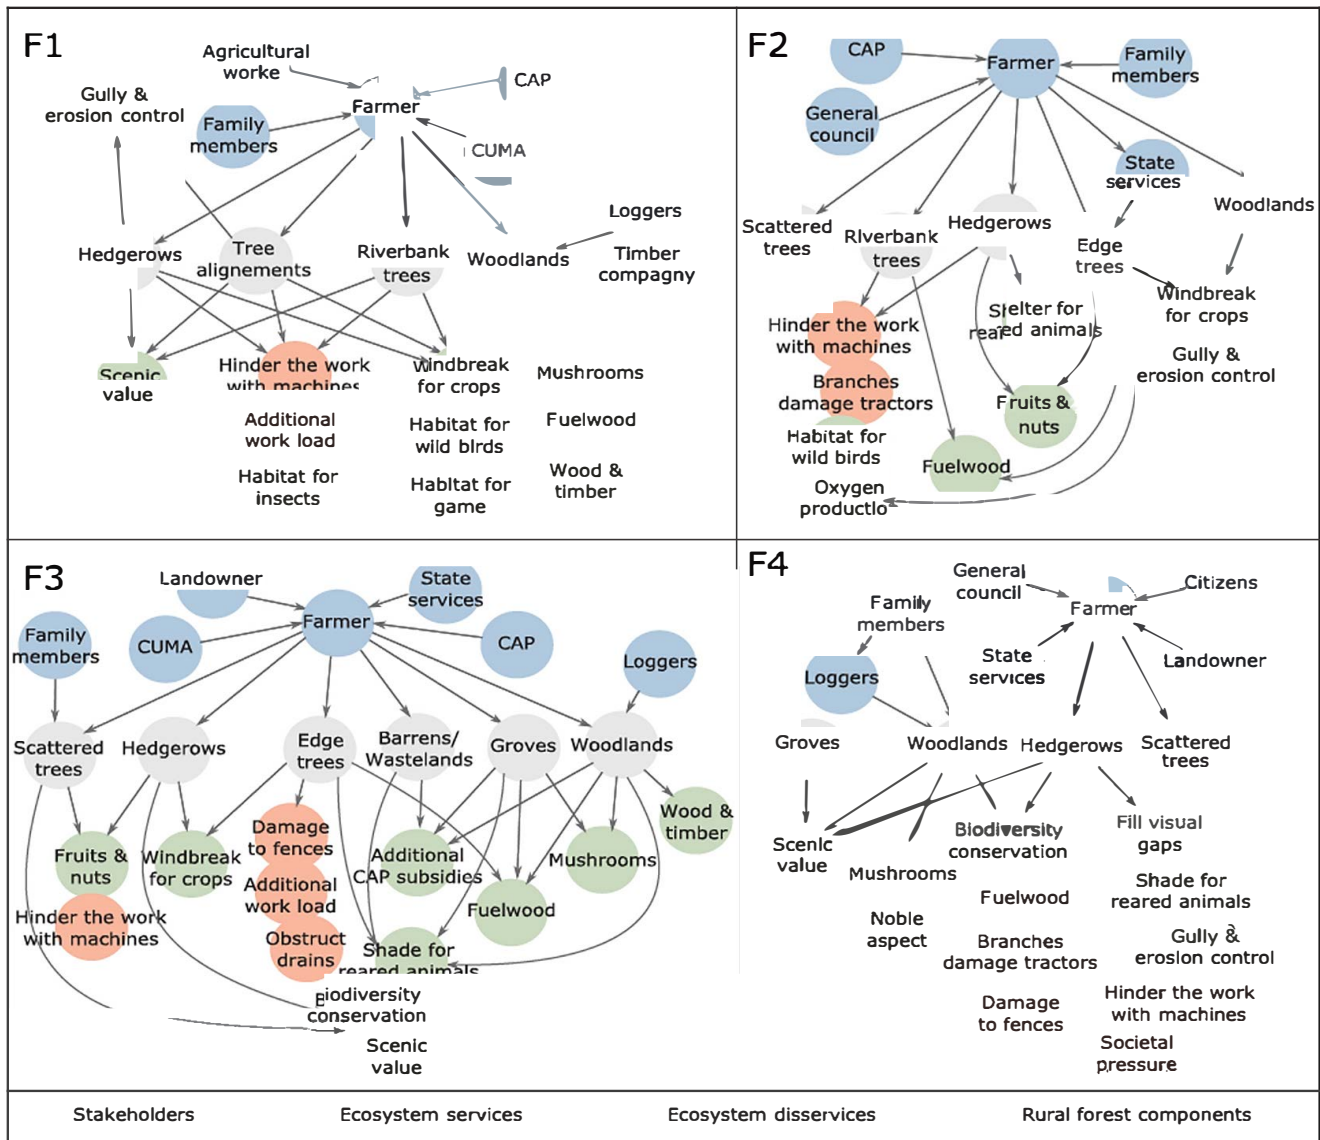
F1

Agricultural worke

CAP

Gully & erosion control

Farmer

Family members

CUMA

Loggers

Hedgerows

Tree alignements

Riverbank trees

Woodlands

Timber compagny

Scenic value

Hinder the work with machines

Windbreak for crops

Mushrooms

Additional work load

Habitat for wild birds

Fuelwood

Habitat for insects

Habitat for game

Wood & timber

F2

CAP

Farmer

Family members

General council

State services

Scattered trees

Riverbank trees

Hedgerows

Woodlands

Edge trees

Hinder the work with machines

Shelter for reared animals

Windbreak for crops

Branches damage tractors

Gully & erosion control

Fruits & nuts

Habitat for wild birds

Fuelwood

Oxygen productio

F3

Landowner

State services

Family members

CUMA

Farmer

CAP

Loggers

Scattered trees

Hedgerows

Edge trees

Barrens/ Wastelands

Groves

Woodlands

Wood & timber

Damage to fences

Fruits & nuts

Windbreak for crops

Additional CAP subsidies

Mushrooms

Additional work load

Hinder the work with machines

Fuelwood

Obstruct drains

Shade for reared animals

Biodiversity conservation

Scenic value

F4

General council

Citizens

Family members

Farmer

State services

Landowner

Loggers

Groves

Woodlands

Hedgerows

Scattered trees

Scenic value

Biodiversity conservation

Fill visual gaps

Mushrooms

Shade for reared animals

Fuelwood

Noble aspect

Branches damage tractors

Gully & erosion control

Damage to fences

Hinder the work with machines

Societal pressure

Stakeholders Ecosystem services Ecosystem disservices Rural forest components